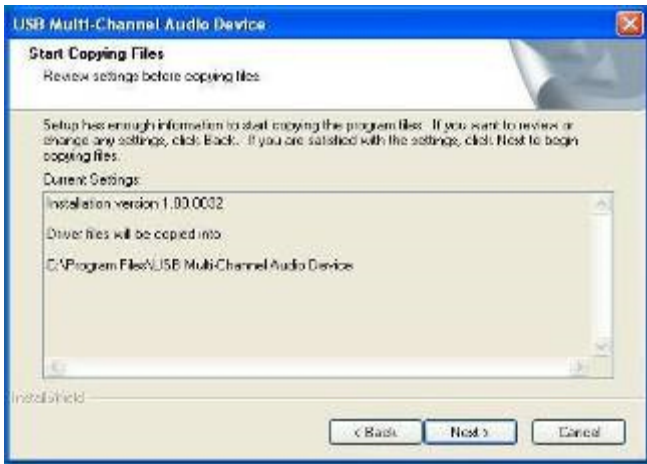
USB Multi-Channel Audio Device

Start Copying Files
Review settings before copying files.

Setup has enough information to start copying the program files. If you want to review or change any settings, click Back. If you are satisfied with the settings, click Next to begin copying files.

Current Settings:

Installation version 1.00.0032

Driver files will be copied into:

C:\Program Files\USB Multi-Channel Audio Device

InstallShield

< Back
Next >
Cancel